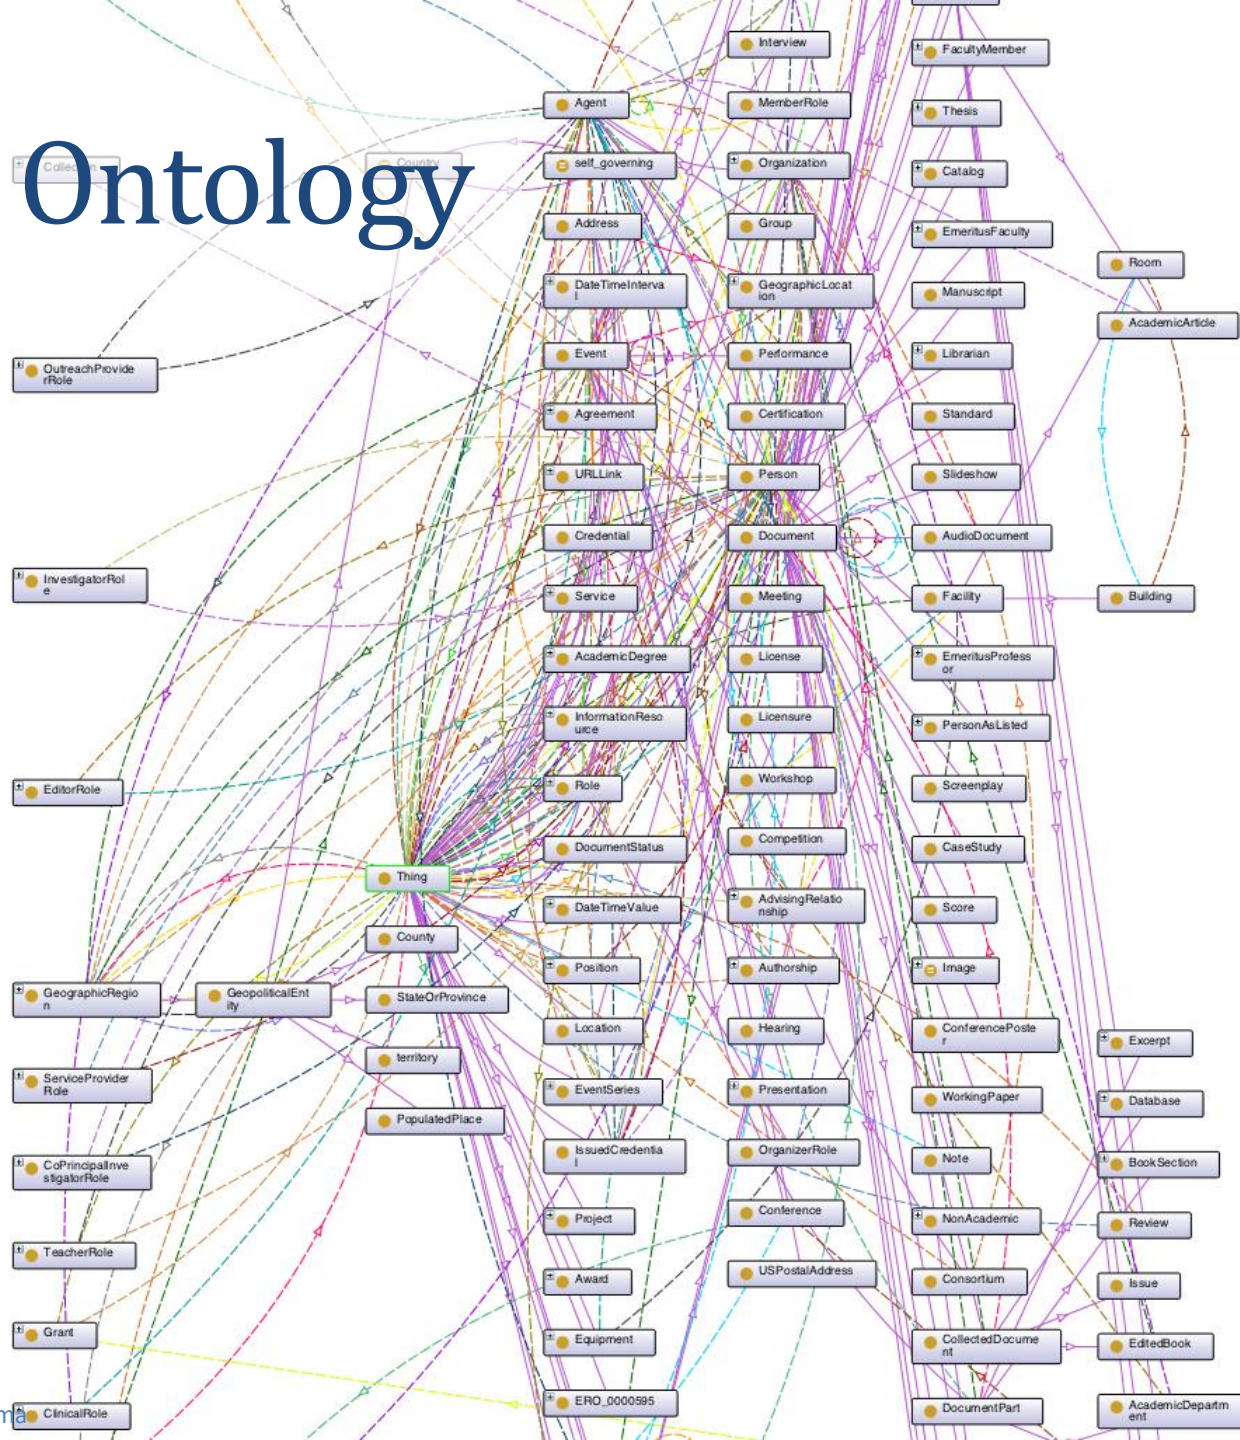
Ontology

Collection
Country
OutreachProviderRole
InvestigatorRole
EditorRole
GeographicRegion
GeopoliticalEntity
ServiceProviderRole
CoPrincipalInvestigatorRole
TeacherRole
Grant
ClinicalRole

Agent
self_governing
Address
DateTimeInterval
Event
Agreement
URLLink
Credential
Service
AcademicDegree
InformationResource
Role
DocumentStatus
DateTimeValue
Position
Location
EventSeries
IssuedCredential
Project
Award
Equipment
ERO_0000595

Thing
County
StateOrProvince
territory
PopulatedPlace

Interview
MemberRole
Organization
Group
GeographicLocation
Performance
Certification
Person
Document
Meeting
License
Licensure
Workshop
Competition
AdvisingRelationship
Authorship
Hearing
Presentation
OrganizerRole
Conference
USPostalAddress

FacultyMember
Thesis
Catalog
EmeritusFaculty
Manuscript
Librarian
Standard
Slideshow
AudioDocument
Facility
EmeritusProfessor
PersonAsListed
Screenplay
CaseStudy
Score
Image
ConferencePoster
WorkingPaper
Note
NonAcademic
Consortium
CollectedDocument
DocumentPart

Room
AcademicArticle
Building
Excerpt
Database
BookSection
Review
Issue
EditedBook
AcademicDepartment